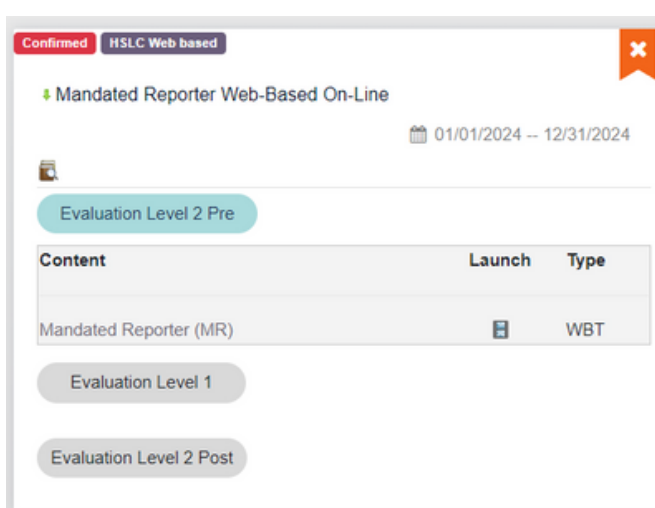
Confirmed HSLC Web based

Mandated Reporter Web-Based On-Line

01/01/2024 -- 12/31/2024

Evaluation Level 2 Pre

| Content | Launch | Type |
|---|---|---|
| Mandated Reporter (MR) | | WBT |

Evaluation Level 1

Evaluation Level 2 Post